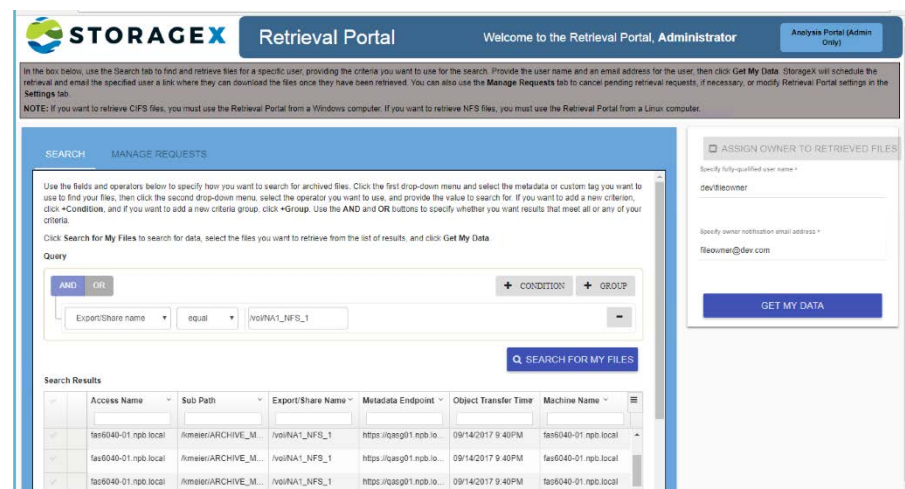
STORAGEX

Retrieval Portal

Welcome to the Retrieval Portal, Administrator

Analysis Portal (Admin Only)

In the box below, use the Search tab to find and retrieve files for a specific user, providing the criteria you want to use for the search. Provide the user name and an email address for the user, then click Get My Data. StorageX will schedule the retrieval and email the specified user a link where they can download the files once they have been retrieved. You can also use the Manage Requests tab to cancel pending retrieval requests, if necessary, or modify Retrieval Portal settings in the Settings tab.

NOTE: If you want to retrieve CIFS files, you must use the Retrieval Portal from a Windows computer. If you want to retrieve NFS files, you must use the Retrieval Portal from a Linux computer.

SEARCH MANAGE REQUESTS

Use the fields and operators below to specify how you want to search for archived files. Click the first drop-down menu and select the metadata or custom tag you want to use to find your files, then click the second drop-down menu, select the operator you want to use, and provide the value to search for. If you want to add a new criterion, click +Condition, and if you want to add a new criteria group, click +Group. Use the AND and OR buttons to specify whether you want results that meet all or any of your criteria.

Click Search for My Files to search for data, select the files you want to retrieve from the list of results, and click Get My Data.

Query

AND OR

+ CONDITION + GROUP

Export/Share name equal /vol/NA1_NFS_1

SEARCH FOR MY FILES

Search Results

| | Access Name | Sub Path | Export/Share Name | Metadata Endpoint | Object Transfer Time | Machine Name |
|---|---|---|---|---|---|---|
| | | | | | | |
| ✓ | fas6040-01.npb.local | /kmeier/ARCHIVE_M... | /vol/NA1_NFS_1 | https://qasg01.npb.lo... | 09/14/2017 9:40PM | fas6040-01.npb.local |
| ✓ | fas6040-01.npb.local | /kmeier/ARCHIVE_M... | /vol/NA1_NFS_1 | https://qasg01.npb.lo... | 09/14/2017 9:40PM | fas6040-01.npb.local |
| ✓ | fas6040-01.npb.local | /kmeier/ARCHIVE_M... | /vol/NA1_NFS_1 | https://qasg01.npb.lo... | 09/14/2017 9:40PM | fas6040-01.npb.local |

ASSIGN OWNER TO RETRIEVED FILES

Specify fully-qualified user name *

dev\fileowner

Specify owner notification email address *

fileowner@dev.com

GET MY DATA